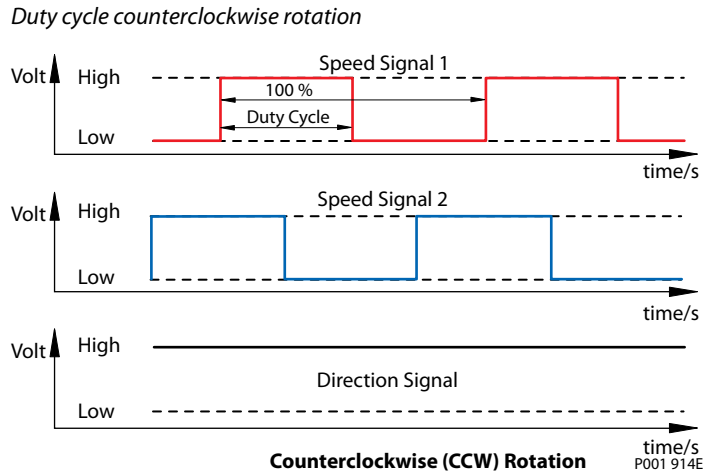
Duty cycle counterclockwise rotation

Speed Signal 1

Volt High Low

100 %

Duty Cycle

time/s

Speed Signal 2

Volt High Low

time/s

Volt High

Direction Signal

Low

time/s

Counterclockwise (CCW) Rotation

P001 914E